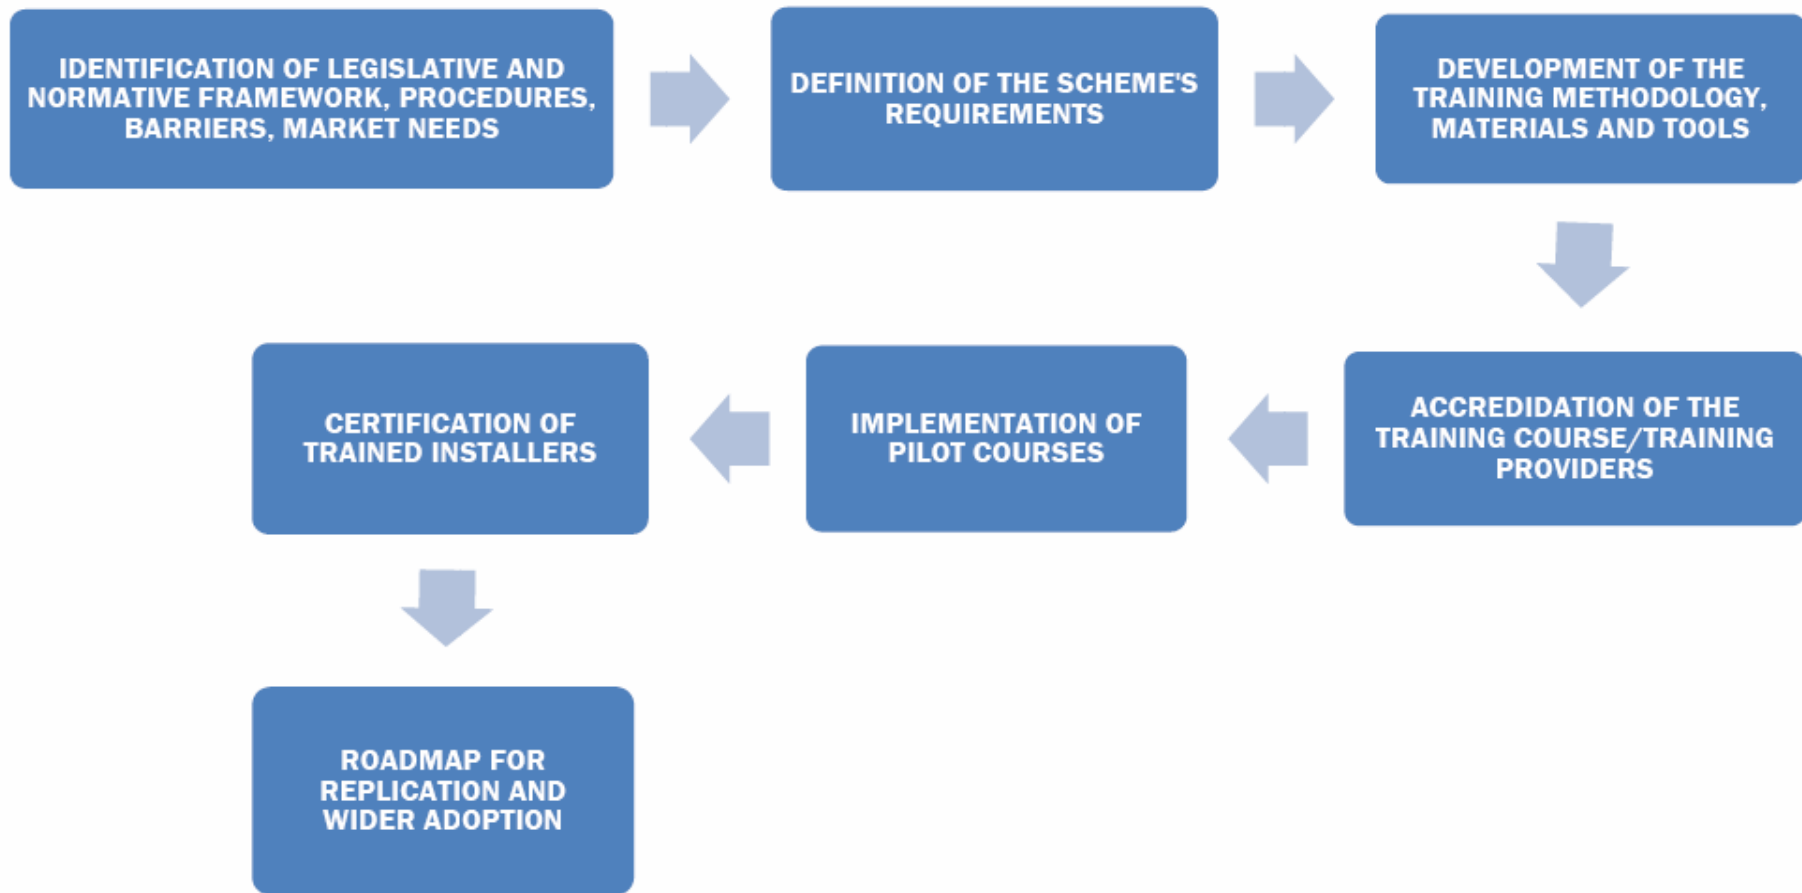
IDENTIFICATION OF LEGISLATIVE AND NORMATIVE FRAMEWORK, PROCEDURES, BARRIERS, MARKET NEEDS

DEFINITION OF THE SCHEME'S REQUIREMENTS

DEVELOPMENT OF THE TRAINING METHODOLOGY, MATERIALS AND TOOLS

ACCREDIDATION OF THE TRAINING COURSE/TRAINING PROVIDERS

IMPLEMENTATION OF PILOT COURSES

CERTIFICATION OF TRAINED INSTALLERS

ROADMAP FOR REPLICATION AND WIDER ADOPTION